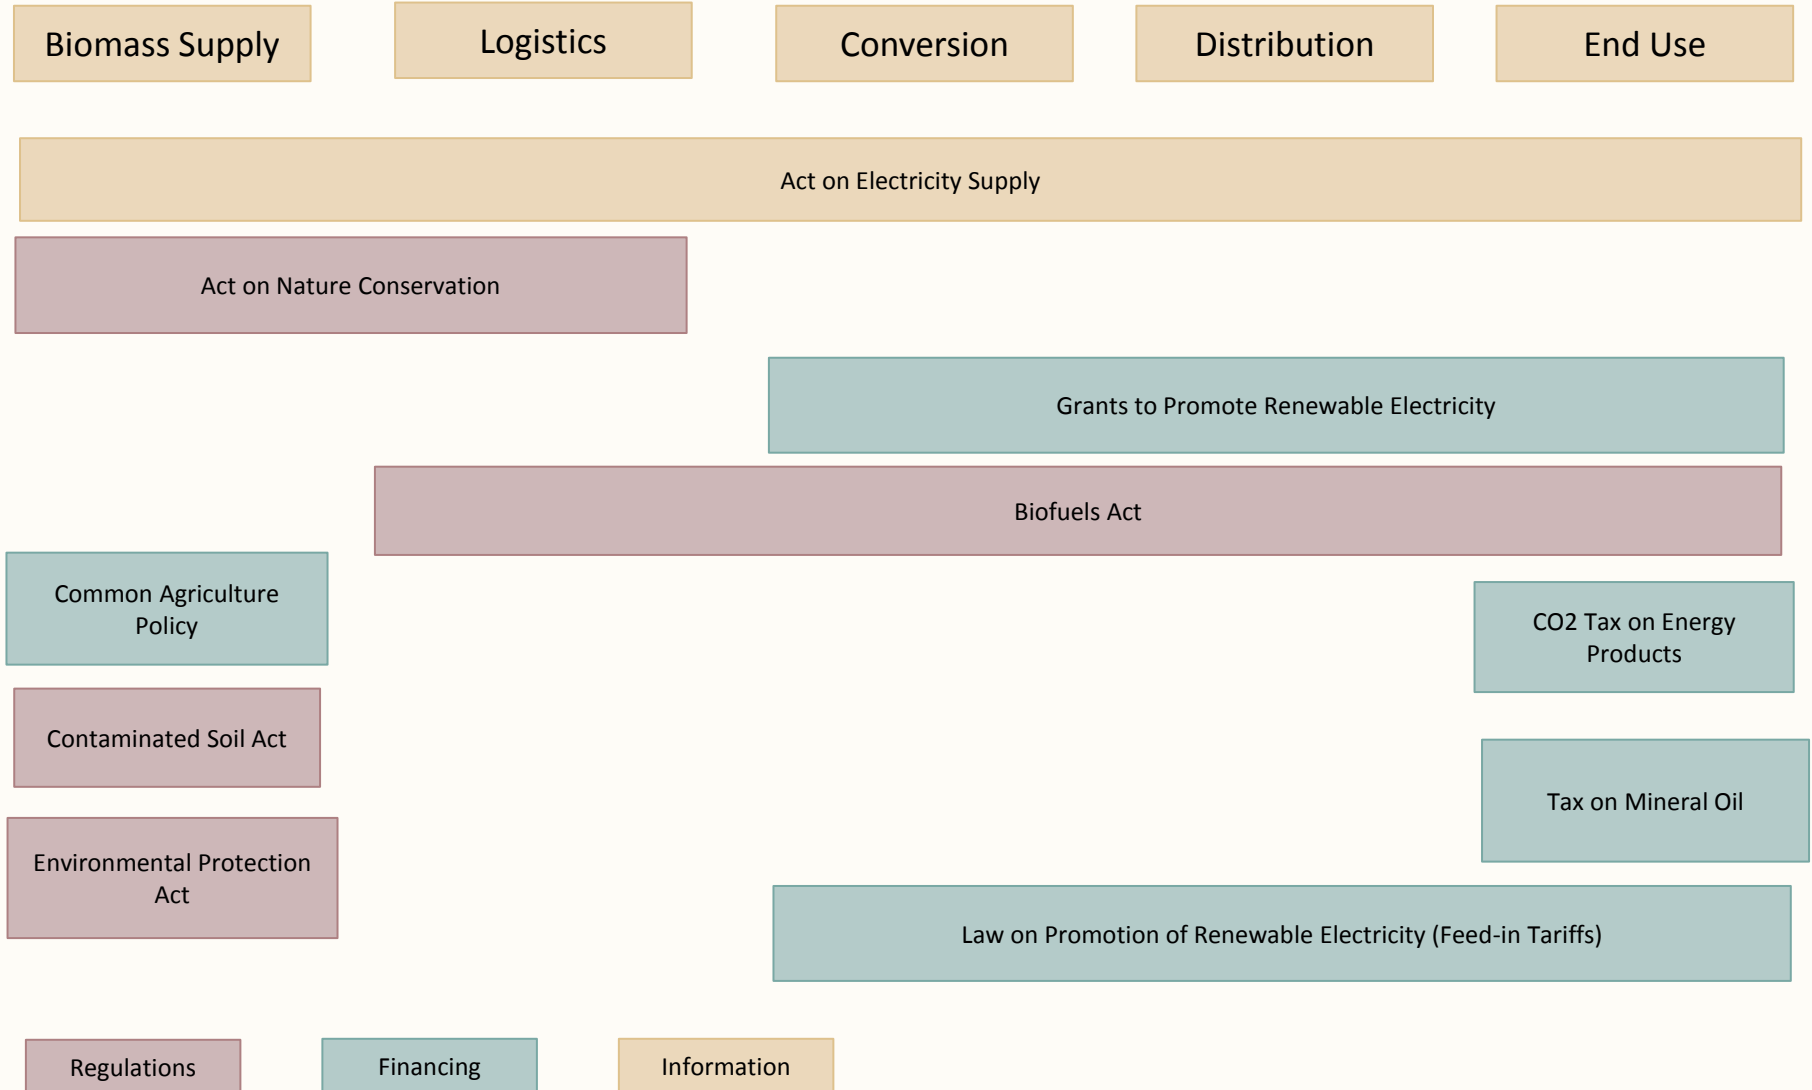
Biomass Supply

Logistics

Conversion

Distribution

End Use

Act on Electricity Supply

Act on Nature Conservation

Grants to Promote Renewable Electricity

Biofuels Act

Common Agriculture Policy

CO2 Tax on Energy Products

Contaminated Soil Act

Tax on Mineral Oil

Environmental Protection Act

Law on Promotion of Renewable Electricity (Feed-in Tariffs)

Regulations

Financing

Information